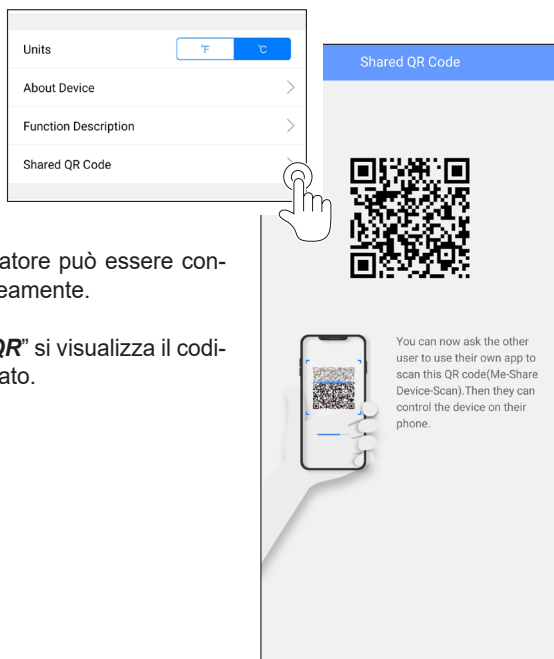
Units
°F
°C
About Device
Function Description
Shared QR Code

atore può essere con- eamente.

QR" si visualizza il codi- ato.

Shared QR Code

You can now ask the other user to use their own app to scan this QR code(Me-Share Device-Scan).Then they can control the device on their phone.